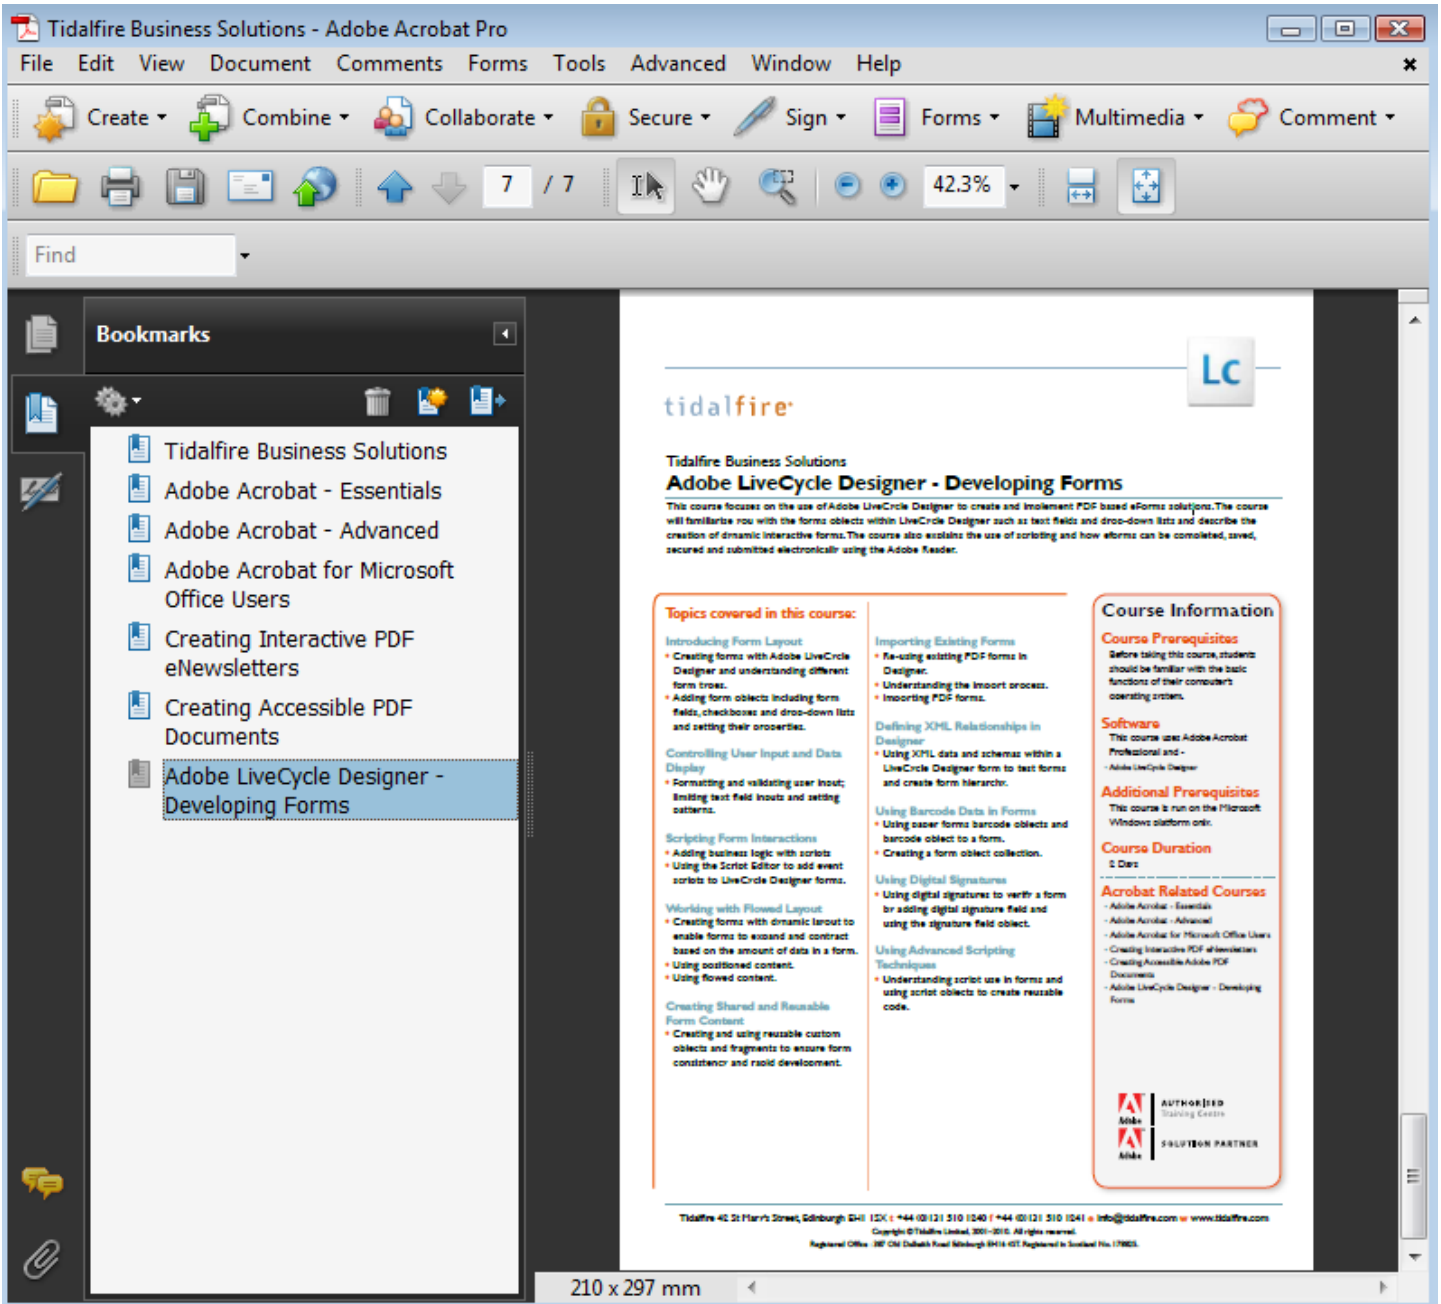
Tidalfire Business Solutions - Adobe Acrobat Pro

File Edit View Document Comments Forms Tools Advanced Window Help

Create Combine Collaborate Secure Sign Forms Multimedia Comment

7 / 7 42.3%

Find

Bookmarks

Tidalfire Business Solutions
Adobe Acrobat - Essentials
Adobe Acrobat - Advanced
Adobe Acrobat for Microsoft Office Users
Creating Interactive PDF eNewsletters
Creating Accessible PDF Documents
Adobe LiveCycle Designer - Developing Forms

Lc

tidalfire

Tidalfire Business Solutions
Adobe LiveCycle Designer - Developing Forms

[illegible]

Topics covered in this course:

Introducing Form Layout
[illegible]

Controlling User Input and Data Display
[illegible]

Scripting Form Interactions
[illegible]

Working with Flowed Layout
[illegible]

Creating Shared and Reusable Form Content
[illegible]

Importing Existing Forms
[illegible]

Defining XML Relationships in Designer
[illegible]

Using Barcode Data in Forms
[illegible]

Using Digital Signatures
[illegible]

Using Advanced Scripting Techniques
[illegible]

Course Information
Course Prerequisites
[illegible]
Software
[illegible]
Additional Prerequisites
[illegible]
Course Duration
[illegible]
Acrobat Related Courses
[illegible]

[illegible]

210 x 297 mm